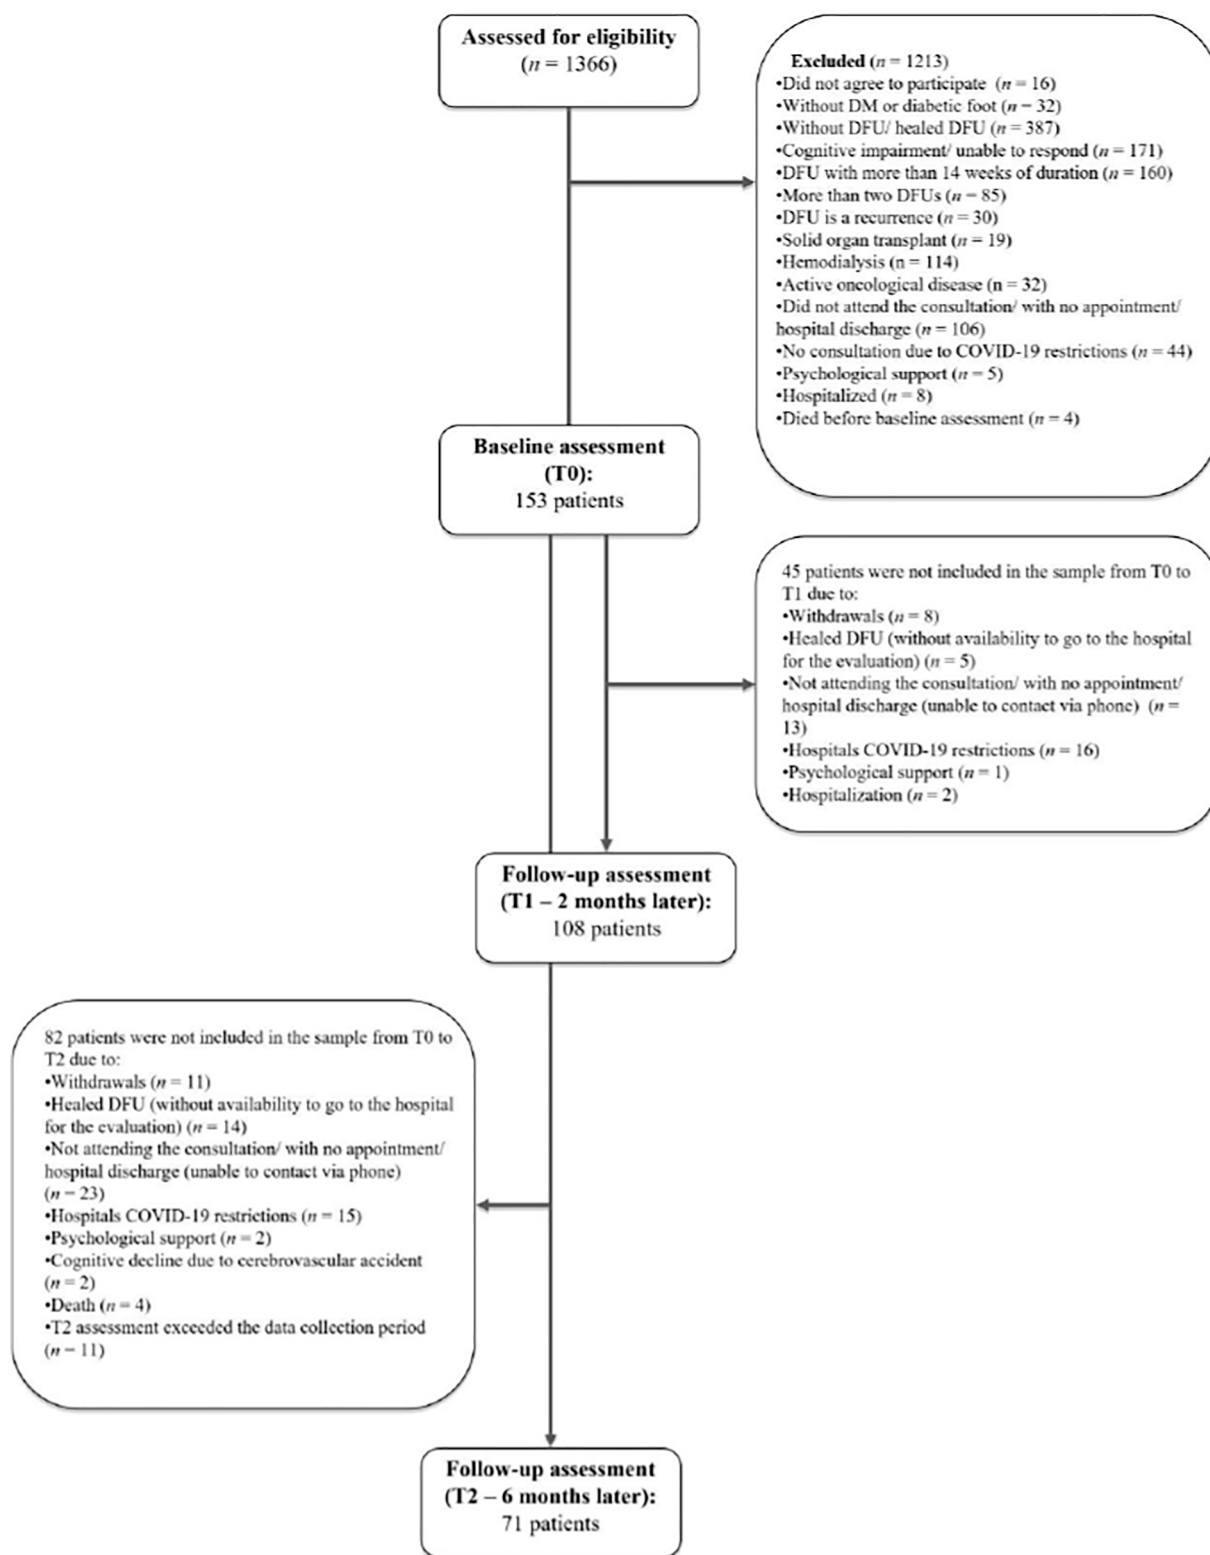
**Assessed for eligibility**
($n$ = 1366)

**Excluded** ($n$ = 1213)
•Did not agree to participate ($n$ = 16)
•Without DM or diabetic foot ($n$ = 32)
•Without DFU/ healed DFU ($n$ = 387)
•Cognitive impairment/ unable to respond ($n$ = 171)
•DFU with more than 14 weeks of duration ($n$ = 160)
•More than two DFUs ($n$ = 85)
•DFU is a recurrence ($n$ = 30)
•Solid organ transplant ($n$ = 19)
•Hemodialysis (n = 114)
•Active oncological disease (n = 32)
•Did not attend the consultation/ with no appointment/ hospital discharge ($n$ = 106)
•No consultation due to COVID-19 restrictions ($n$ = 44)
•Psychological support ($n$ = 5)
•Hospitalized ($n$ = 8)
•Died before baseline assessment ($n$ = 4)

**Baseline assessment (T0):**
153 patients

45 patients were not included in the sample from T0 to T1 due to:
•Withdrawals ($n$ = 8)
•Healed DFU (without availability to go to the hospital for the evaluation) ($n$ = 5)
•Not attending the consultation/ with no appointment/ hospital discharge (unable to contact via phone) ($n$ = 13)
•Hospitals COVID-19 restrictions ($n$ = 16)
•Psychological support ($n$ = 1)
•Hospitalization ($n$ = 2)

**Follow-up assessment (T1 – 2 months later):**
108 patients

82 patients were not included in the sample from T0 to T2 due to:
•Withdrawals ($n$ = 11)
•Healed DFU (without availability to go to the hospital for the evaluation) ($n$ = 14)
•Not attending the consultation/ with no appointment/ hospital discharge (unable to contact via phone) ($n$ = 23)
•Hospitals COVID-19 restrictions ($n$ = 15)
•Psychological support ($n$ = 2)
•Cognitive decline due to cerebrovascular accident ($n$ = 2)
•Death ($n$ = 4)
•T2 assessment exceeded the data collection period ($n$ = 11)

**Follow-up assessment (T2 – 6 months later):**
71 patients